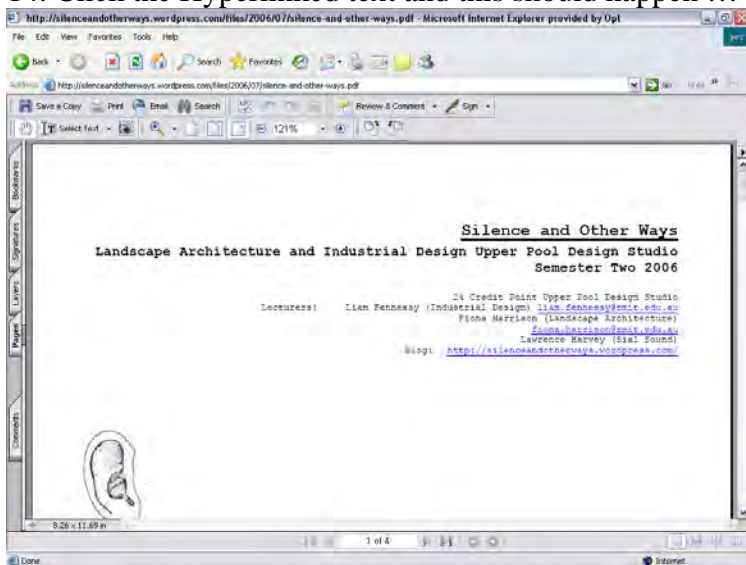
http://silenceandotherways.wordpress.com/files/2006/07/silence-and-other-ways.pdf - Microsoft Internet Explorer provided by Upt

File Edit View Favorites Tools Help

Back Search Favorites

Address http://silenceandotherways.wordpress.com/files/2006/07/silence-and-other-ways.pdf Go

Save a Copy Print Email Search Review & Comment Sign

Select Text 121%

Bookmarks Signatures Layers Pages Comments

Silence and Other Ways

Landscape Architecture and Industrial Design Upper Pool Design Studio
Semester Two 2006

24 Credit Point Upper Pool Design Studio
Lecturers: Liam Fennessy (Industrial Design) liam.fennessy@rmit.edu.au
Fiona Harrison (Landscape Architecture)
fiona.harrison@rmit.edu.au
Lawrence Harvey (Sial Sound)
Blog: http://silenceandotherways.wordpress.com/

8.26 x 11.69 in

1 of 4

Done

Internet